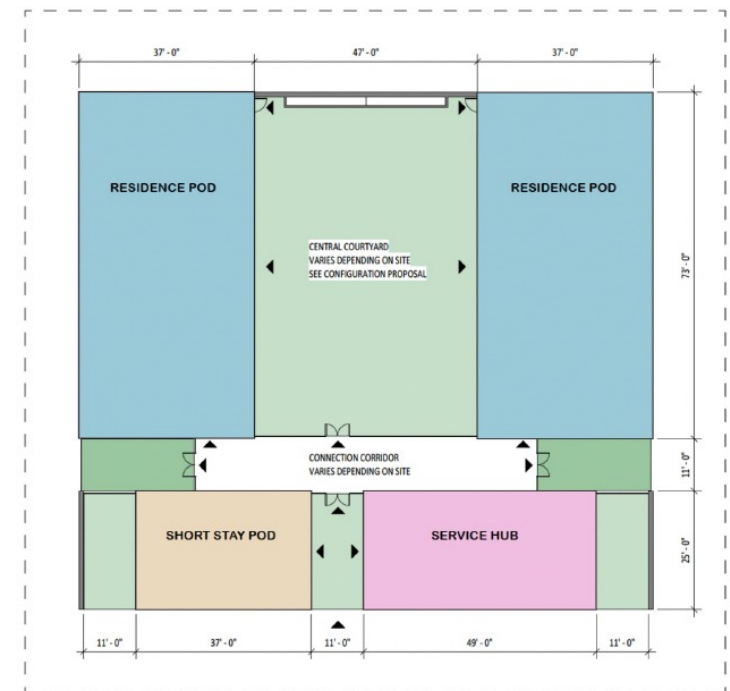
37' - 0"
47' - 0"
37' - 0"

RESIDENCE POD

CENTRAL COURTYARD
VARIES DEPENDING ON SITE
SEE CONFIGURATION PROPOSAL

RESIDENCE POD

73' - 0"

CONNECTION CORRIDOR
VARIES DEPENDING ON SITE

11' - 0"

SHORT STAY POD

SERVICE HUB

25' - 0"

11' - 0"
37' - 0"
11' - 0"
49' - 0"
11' - 0"